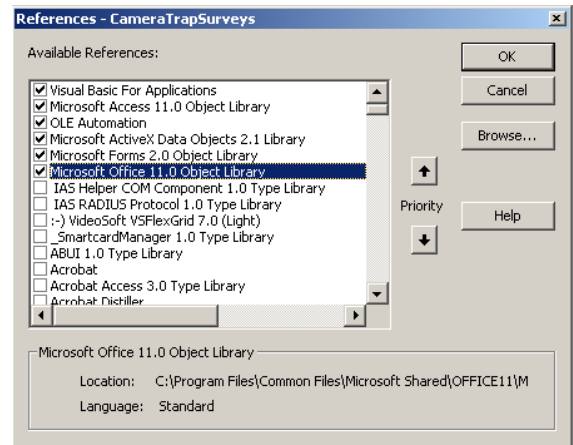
References - CameraTrapSurveys

Available References:

Visual Basic For Applications
Microsoft Access 11.0 Object Library
OLE Automation
Microsoft ActiveX Data Objects 2.1 Library
Microsoft Forms 2.0 Object Library
Microsoft Office 11.0 Object Library
IAS Helper COM Component 1.0 Type Library
IAS RADIUS Protocol 1.0 Type Library
:-) VideoSoft VSFlexGrid 7.0 (Light)
_SmartcardManager 1.0 Type Library
ABUI 1.0 Type Library
Acrobat
Acrobat Access 3.0 Type Library
Acrobat Distiller

OK
Cancel
Browse...
Priority
Help

Microsoft Office 11.0 Object Library
Location: C:\Program Files\Common Files\Microsoft Shared\OFFICE11\M
Language: Standard